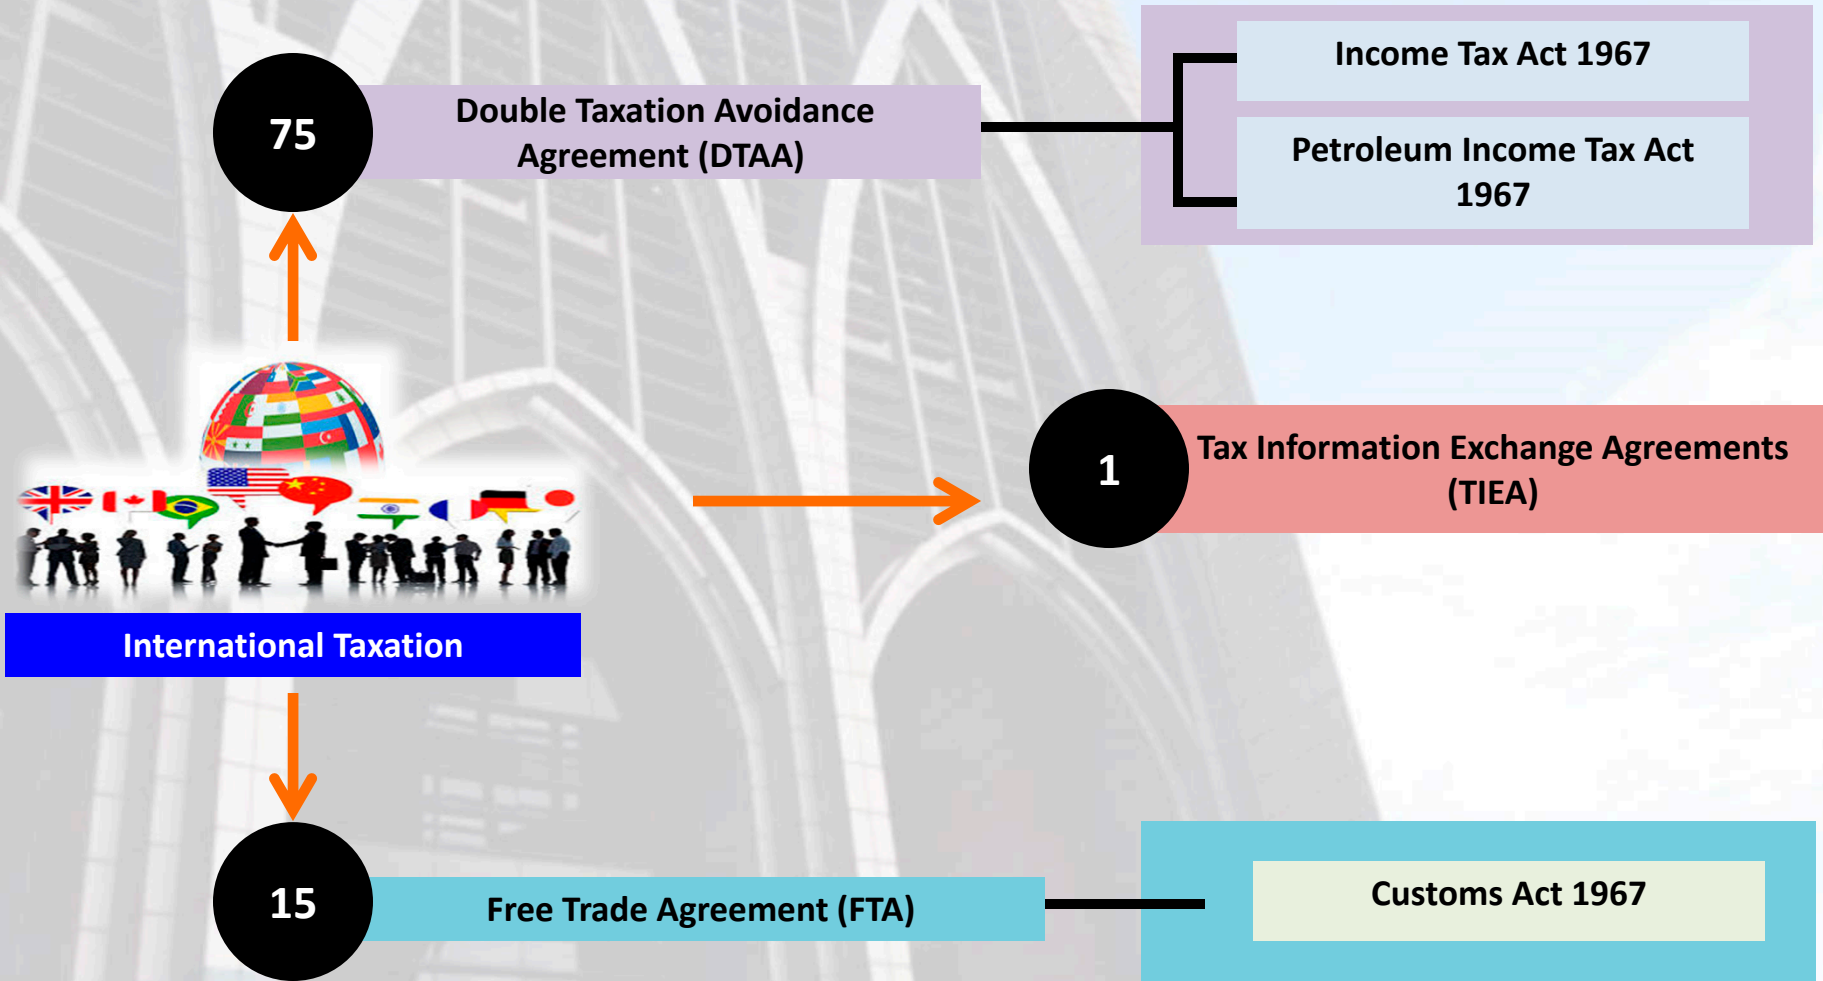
75

Double Taxation Avoidance Agreement (DTAA)

Income Tax Act 1967

Petroleum Income Tax Act 1967

International Taxation

1

Tax Information Exchange Agreements (TIEA)

15

Free Trade Agreement (FTA)

Customs Act 1967